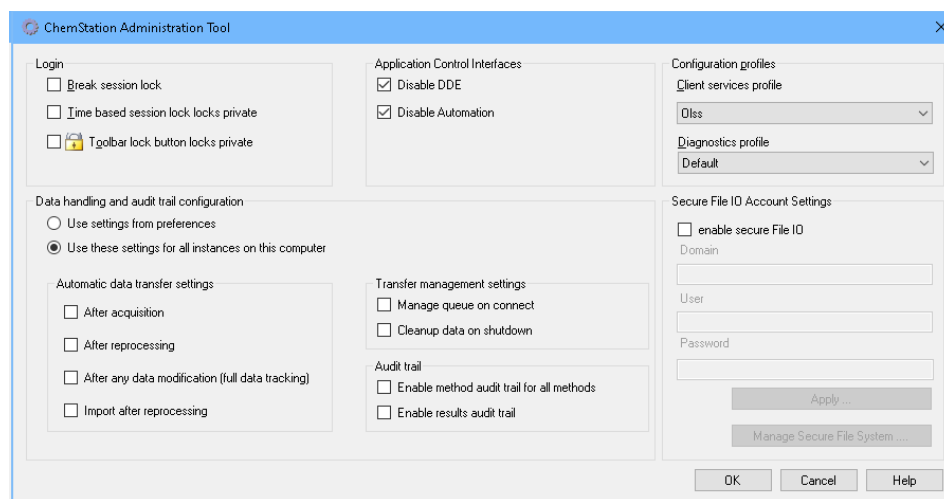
ChemStation Administration Tool

Login
Break session lock
Time based session lock locks private
Toolbar lock button locks private

Application Control Interfaces
Disable DDE
Disable Automation

Configuration profiles
Client services profile
Olss
Diagnostics profile
Default

Data handling and audit trail configuration
Use settings from preferences
Use these settings for all instances on this computer

Automatic data transfer settings
After acquisition
After reprocessing
After any data modification (full data tracking)
Import after reprocessing

Transfer management settings
Manage queue on connect
Cleanup data on shutdown

Audit trail
Enable method audit trail for all methods
Enable results audit trail

Secure File IO Account Settings
enable secure File IO
Domain
User
Password
Apply ...
Manage Secure File System ...

OK
Cancel
Help